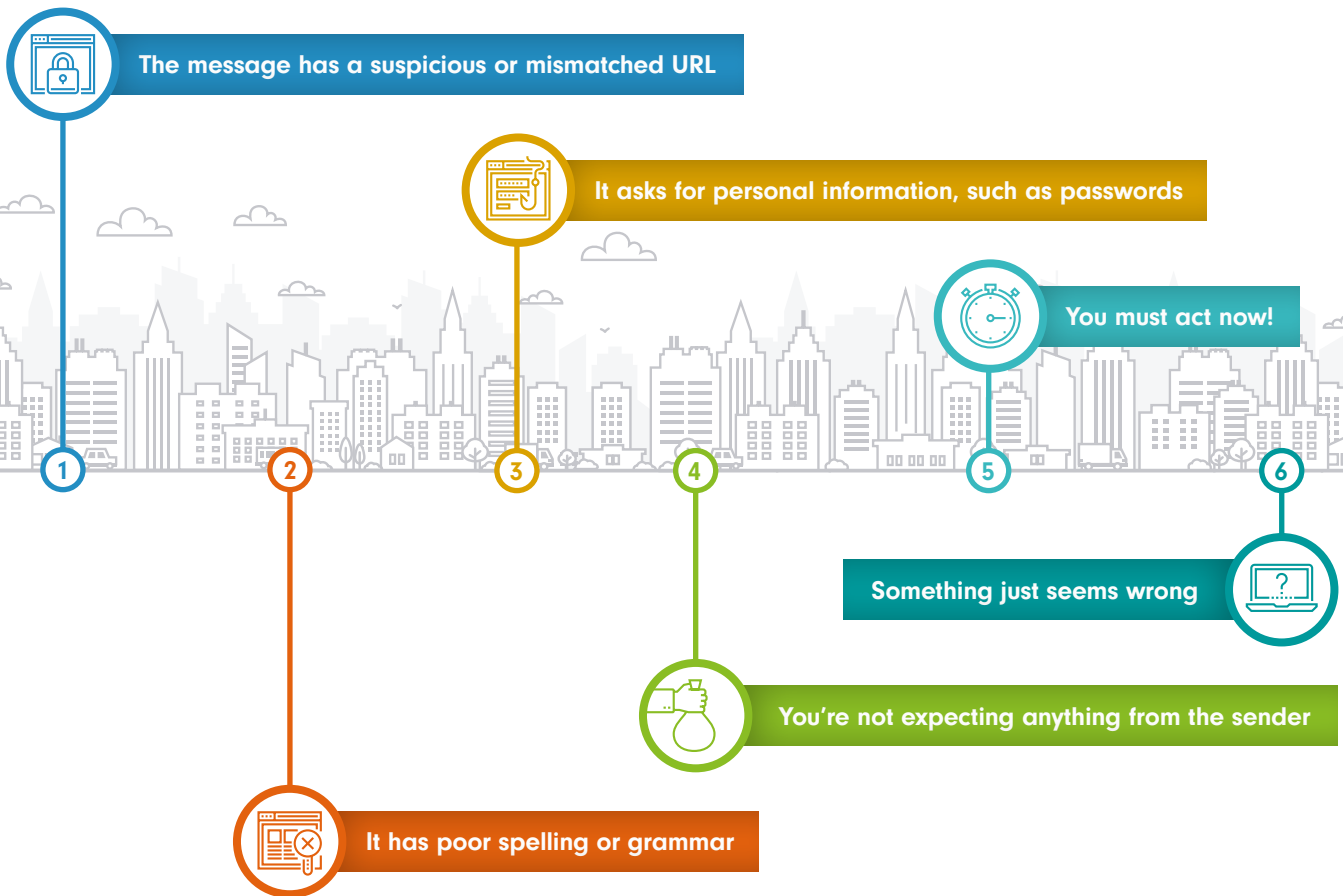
The message has a suspicious or mismatched URL

It asks for personal information, such as passwords

You must act now!

1

2

3

4

5

6

Something just seems wrong

You're not expecting anything from the sender

It has poor spelling or grammar